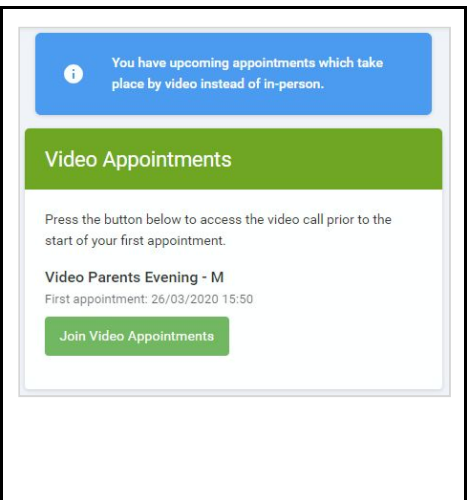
You have upcoming appointments which take place by video instead of in-person.

Video Appointments

Press the button below to access the video call prior to the start of your first appointment.

Video Parents Evening - M

First appointment: 26/03/2020 15:50

Join Video Appointments